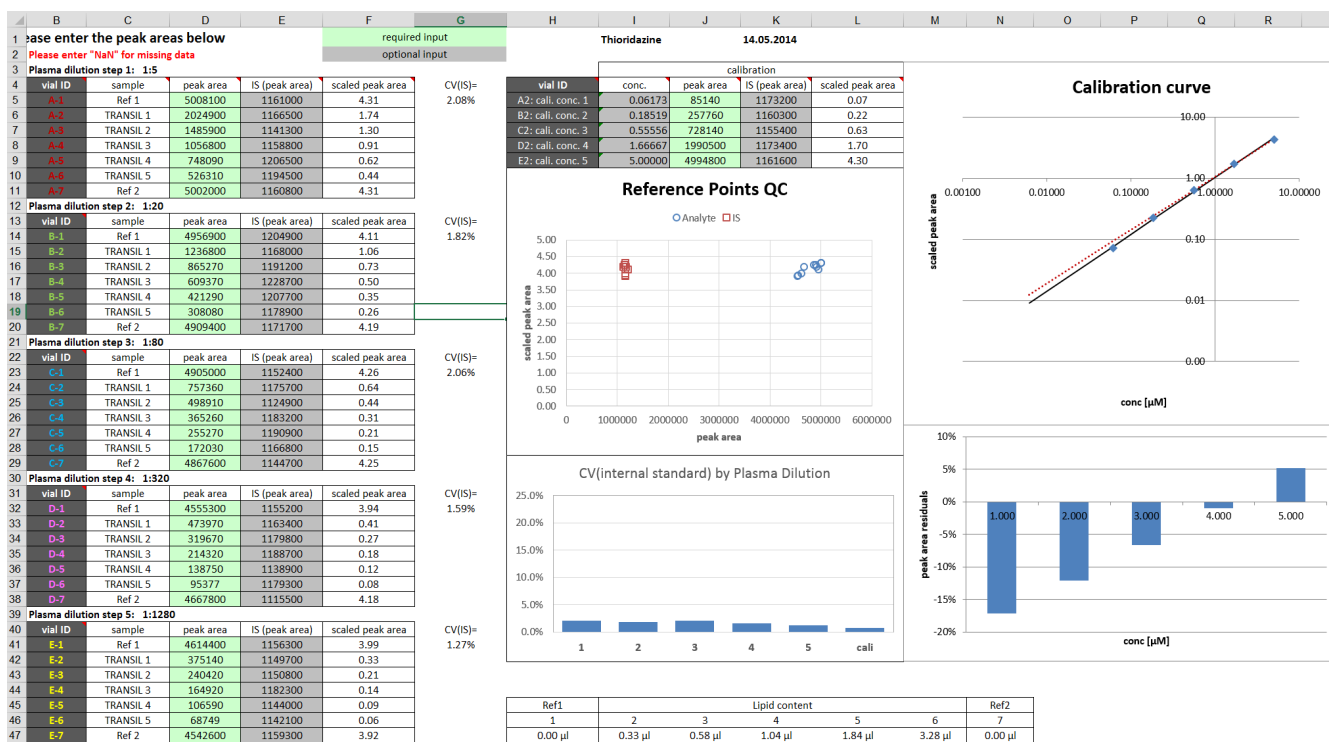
| B | C | D | E | F | G | H | I | J | K | L | M | N | O | P | Q | R |
|---|---|---|---|---|---|---|---|---|---|---|---|---|---|---|---|---|

1 ease enter the peak areas below | required input | Thioridazine | 14.05.2014
2 Please enter "NaN" for missing data | optional input

3 Plasma dilution step 1: 1:5

| vial ID | sample | peak area | IS (peak area) | scaled peak area | CV(IS)= |
|---|---|---|---|---|---|
| A-1 | Ref 1 | 5008100 | 1161000 | 4.31 | 2.08% |
| A-2 | TRANSIL 1 | 2024900 | 1166500 | 1.74 | |
| A-3 | TRANSIL 2 | 1485900 | 1141300 | 1.30 | |
| A-4 | TRANSIL 3 | 1056800 | 1158800 | 0.91 | |
| A-5 | TRANSIL 4 | 748090 | 1206500 | 0.62 | |
| A-6 | TRANSIL 5 | 526310 | 1194500 | 0.44 | |
| A-7 | Ref 2 | 5002000 | 1160800 | 4.31 | |

12 Plasma dilution step 2: 1:20

| vial ID | sample | peak area | IS (peak area) | scaled peak area | CV(IS)= |
|---|---|---|---|---|---|
| B-1 | Ref 1 | 4956900 | 1204900 | 4.11 | 1.82% |
| B-2 | TRANSIL 1 | 1236800 | 1168000 | 1.06 | |
| B-3 | TRANSIL 2 | 865270 | 1191200 | 0.73 | |
| B-4 | TRANSIL 3 | 609370 | 1228700 | 0.50 | |
| B-5 | TRANSIL 4 | 421290 | 1207700 | 0.35 | |
| B-6 | TRANSIL 5 | 308080 | 1178900 | 0.26 | |
| B-7 | Ref 2 | 4909400 | 1171700 | 4.19 | |

21 Plasma dilution step 3: 1:80

| vial ID | sample | peak area | IS (peak area) | scaled peak area | CV(IS)= |
|---|---|---|---|---|---|
| C-1 | Ref 1 | 4905000 | 1152400 | 4.26 | 2.06% |
| C-2 | TRANSIL 1 | 757360 | 1175700 | 0.64 | |
| C-3 | TRANSIL 2 | 498910 | 1124900 | 0.44 | |
| C-4 | TRANSIL 3 | 365260 | 1183200 | 0.31 | |
| C-5 | TRANSIL 4 | 255270 | 1190900 | 0.21 | |
| C-6 | TRANSIL 5 | 172030 | 1166800 | 0.15 | |
| C-7 | Ref 2 | 4867600 | 1144700 | 4.25 | |

30 Plasma dilution step 4: 1:320

| vial ID | sample | peak area | IS (peak area) | scaled peak area | CV(IS)= |
|---|---|---|---|---|---|
| D-1 | Ref 1 | 4555300 | 1155200 | 3.94 | 1.59% |
| D-2 | TRANSIL 1 | 473970 | 1163400 | 0.41 | |
| D-3 | TRANSIL 2 | 319670 | 1179800 | 0.27 | |
| D-4 | TRANSIL 3 | 214320 | 1188700 | 0.18 | |
| D-5 | TRANSIL 4 | 138750 | 1138900 | 0.12 | |
| D-6 | TRANSIL 5 | 95377 | 1179300 | 0.08 | |
| D-7 | Ref 2 | 4667800 | 1115500 | 4.18 | |

39 Plasma dilution step 5: 1:1280

| vial ID | sample | peak area | IS (peak area) | scaled peak area | CV(IS)= |
|---|---|---|---|---|---|
| E-1 | Ref 1 | 4614400 | 1156300 | 3.99 | 1.27% |
| E-2 | TRANSIL 1 | 375140 | 1149700 | 0.33 | |
| E-3 | TRANSIL 2 | 240420 | 1150800 | 0.21 | |
| E-4 | TRANSIL 3 | 164920 | 1182300 | 0.14 | |
| E-5 | TRANSIL 4 | 106590 | 1144000 | 0.09 | |
| E-6 | TRANSIL 5 | 68749 | 1142100 | 0.06 | |
| E-7 | Ref 2 | 4542600 | 1159300 | 3.92 | |

calibration

| vial ID | conc. | peak area | IS (peak area) | scaled peak area |
|---|---|---|---|---|
| A2: cali. conc. 1 | 0.06173 | 85140 | 1173200 | 0.07 |
| B2: cali. conc. 2 | 0.18519 | 257760 | 1160300 | 0.22 |
| C2: cali. conc. 3 | 0.55556 | 728140 | 1155400 | 0.63 |
| D2: cali. conc. 4 | 1.66667 | 1990500 | 1173400 | 1.70 |
| E2: cali. conc. 5 | 5.00000 | 4994800 | 1161600 | 4.30 |

Reference Points QC
Analyte IS
5.00 4.50 4.00 3.50 3.00 2.50 2.00 1.50 1.00 0.50 0.00
scaled peak area
0 1000000 2000000 3000000 4000000 5000000 6000000
peak area

Calibration curve
10.00 1.00 0.10 0.01 0.00
0.00100 0.01000 0.10000 1.00000 10.00000
scaled peak area
conc [µM]

CV(internal standard) by Plasma Dilution
25.0% 20.0% 15.0% 10.0% 5.0% 0.0%
1 2 3 4 5 cali

10% 5% 0% -5% -10% -15% -20%
peak area residuals
1.000 2.000 3.000 4.000 5.000
conc [µM]

| Ref1 | Lipid content | | | | | Ref2 |
|---|---|---|---|---|---|---|
| 1 | 2 | 3 | 4 | 5 | 6 | 7 |
| 0.00 µl | 0.33 µl | 0.58 µl | 1.04 µl | 1.84 µl | 3.28 µl | 0.00 µl |